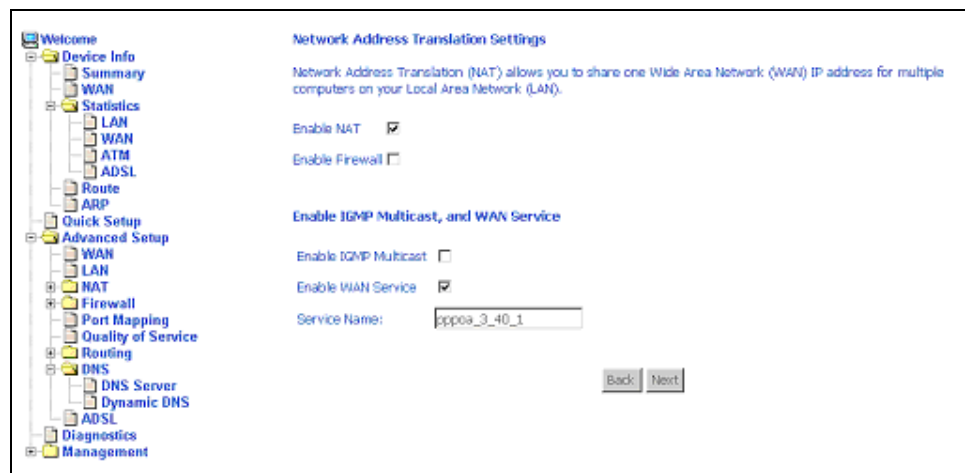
Welcome
Device Info
Summary
WAN
Statistics
LAN
WAN
ATM
ADSL
Route
ARP
Quick Setup
Advanced Setup
WAN
LAN
NAT
Firewall
Port Mapping
Quality of Service
Routing
DNS
DNS Server
Dynamic DNS
ADSL
Diagnostics
Management

Network Address Translation Settings

Network Address Translation (NAT) allows you to share one Wide Area Network (WAN) IP address for multiple computers on your Local Area Network (LAN).

Enable NAT

Enable Firewall

Enable IGMP Multicast, and WAN Service

Enable IGMP Multicast

Enable WAN Service

Service Name: pppoa_3_40_1

Back Next